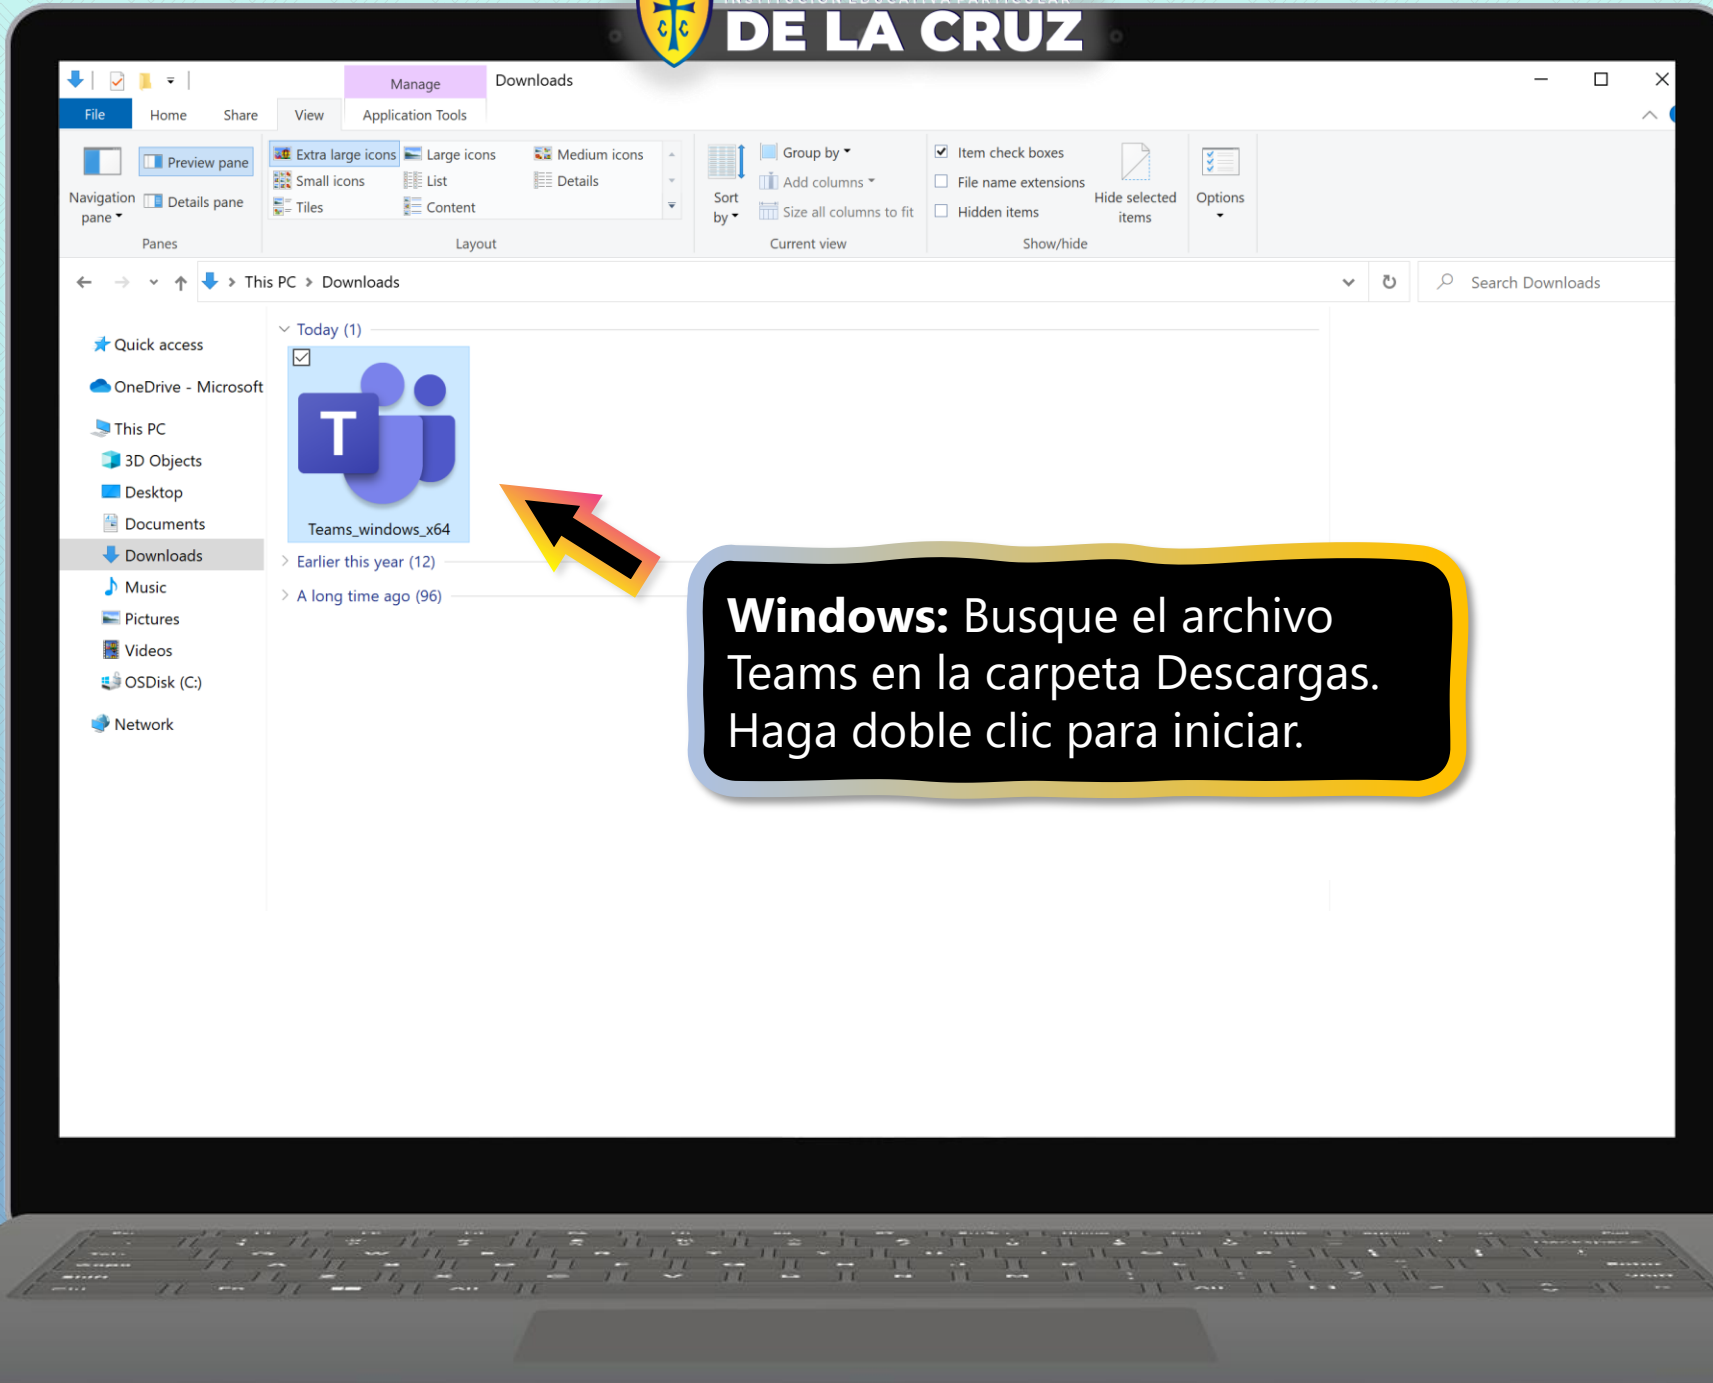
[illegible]
DE LA CRUZ

Manage
Downloads
File Home Share View Application Tools

Navigation pane
Preview pane
Details pane
Panes
Extra large icons
Large icons
Medium icons
Small icons
List
Details
Tiles
Content
Layout
Sort by
Group by
Add columns
Size all columns to fit
Current view
Item check boxes
File name extensions
Hidden items
Hide selected items
Show/hide
Options

This PC > Downloads
Search Downloads

Quick access
OneDrive - Microsoft
This PC
3D Objects
Desktop
Documents
Downloads
Music
Pictures
Videos
OSDisk (C:)
Network

Today (1)
Teams_windows_x64
Earlier this year (12)
A long time ago (96)

**Windows:** Busque el archivo Teams en la carpeta Descargas. Haga doble clic para iniciar.